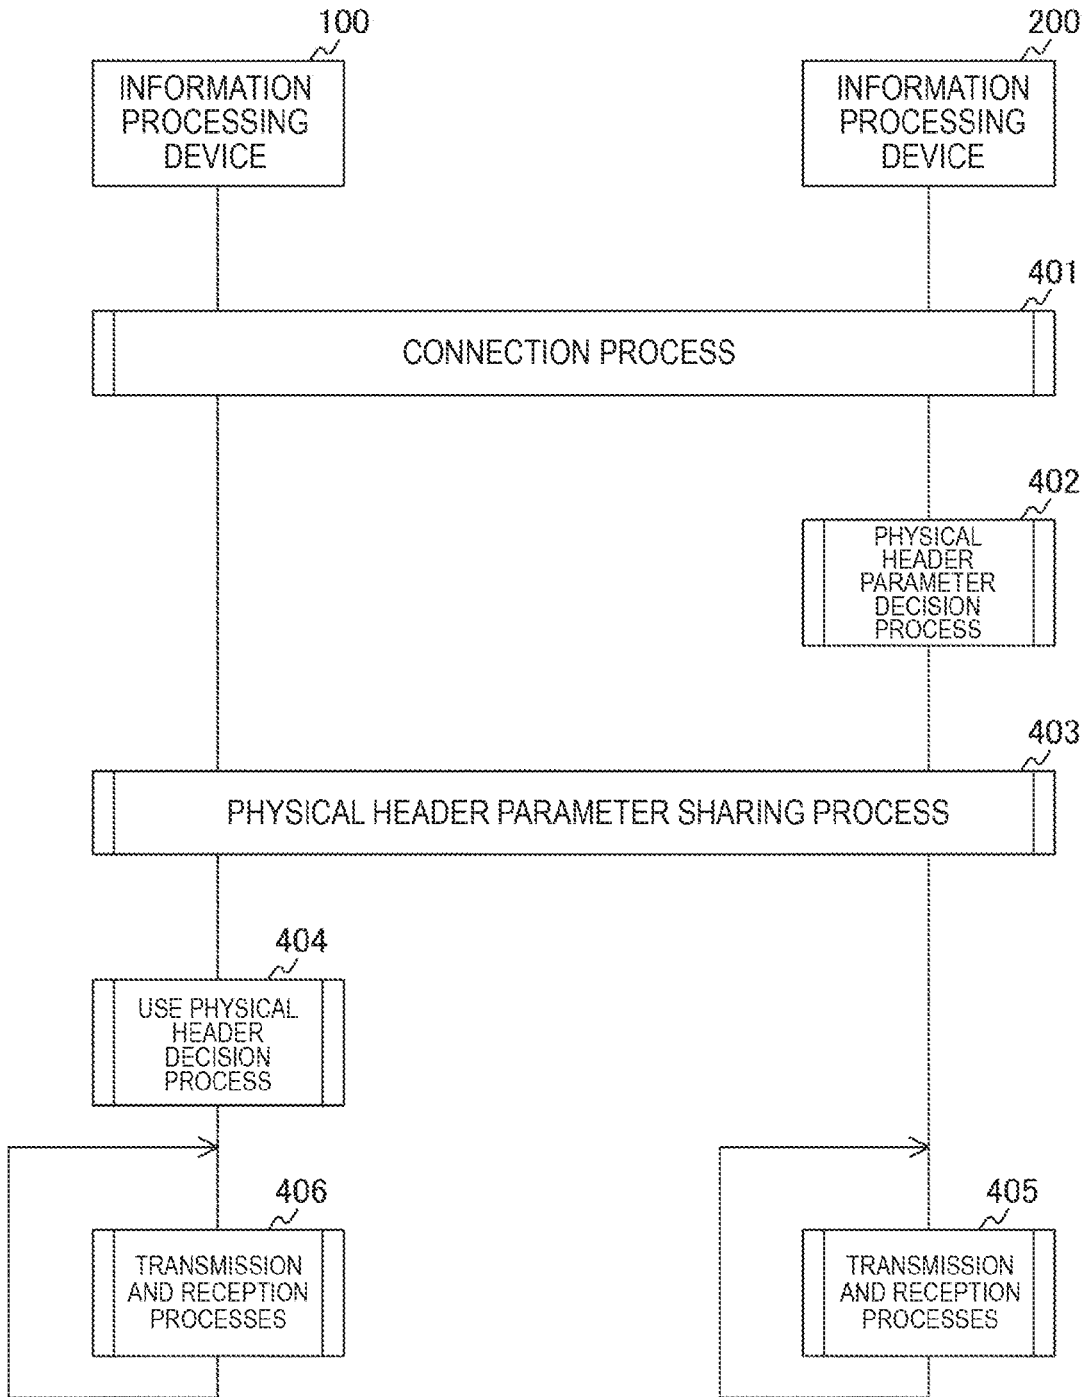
100
INFORMATION PROCESSING DEVICE

200
INFORMATION PROCESSING DEVICE

401
CONNECTION PROCESS

402
PHYSICAL HEADER PARAMETER DECISION PROCESS

403
PHYSICAL HEADER PARAMETER SHARING PROCESS

404
USE PHYSICAL HEADER DECISION PROCESS

406
TRANSMISSION AND RECEPTION PROCESSES

405
TRANSMISSION AND RECEPTION PROCESSES